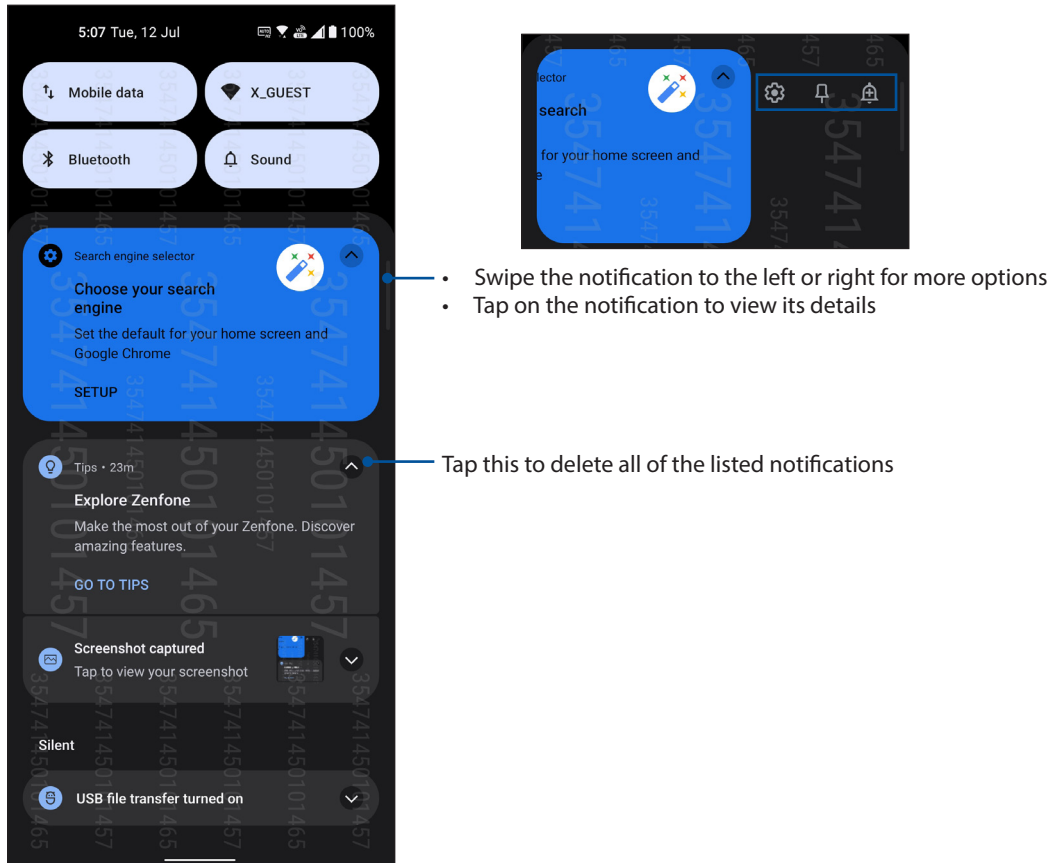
5:07 Tue, 12 Jul 100%

Mobile data

X_GUEST

Bluetooth

Sound

Search engine selector

Choose your search engine

Set the default for your home screen and Google Chrome

SETUP

Tips • 23m

Explore Zenfone

Make the most out of your Zenfone. Discover amazing features.

GO TO TIPS

Screenshot captured

Tap to view your screenshot

Silent

USB file transfer turned on

lector

search

for your home screen and

• Swipe the notification to the left or right for more options
• Tap on the notification to view its details

Tap this to delete all of the listed notifications